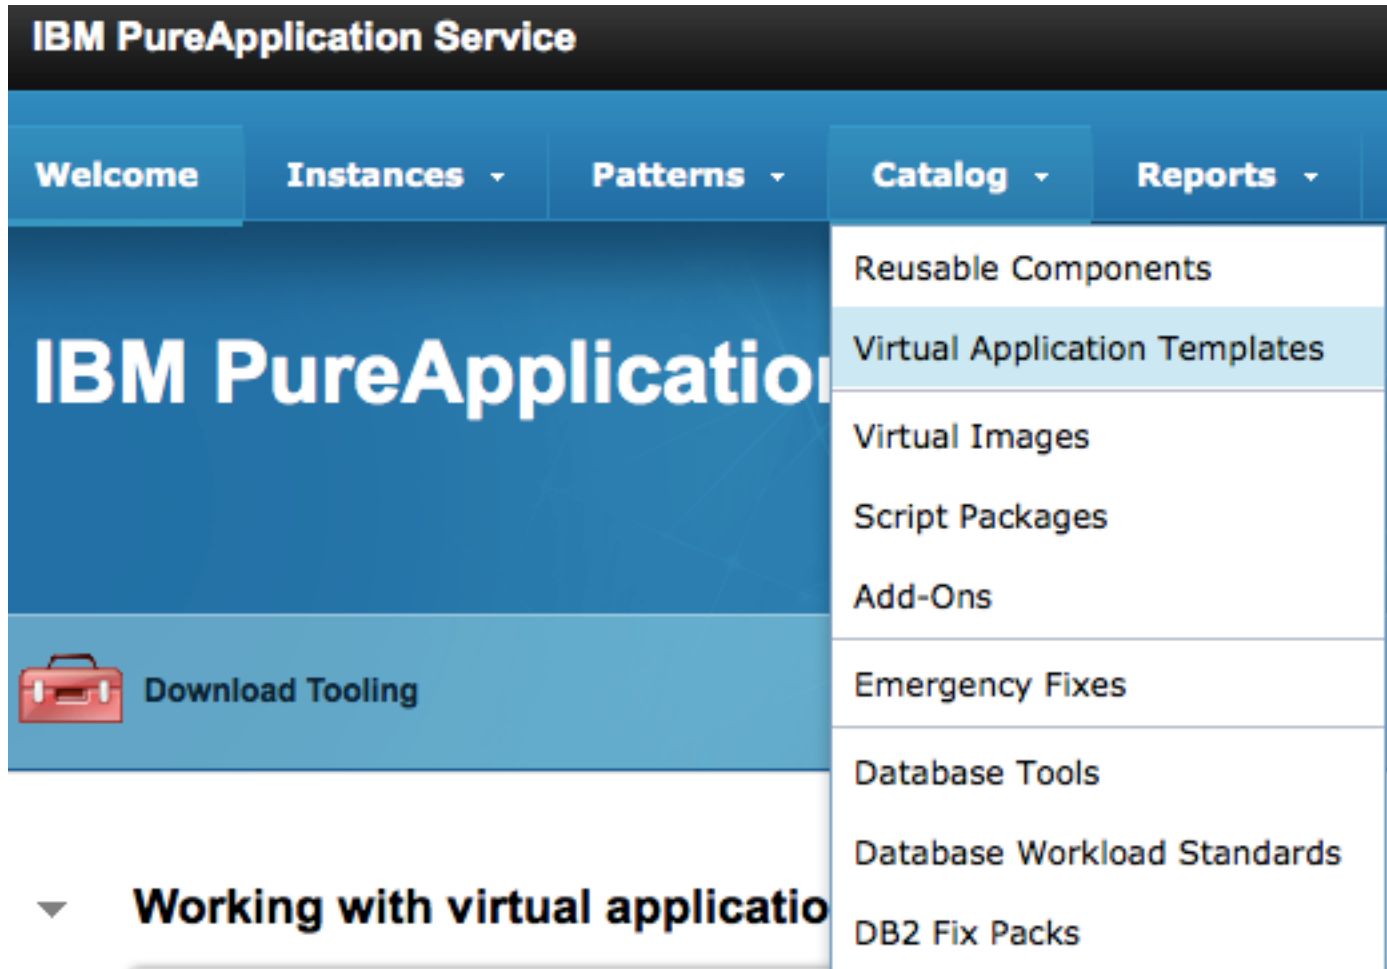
IBM PureApplication Service

Welcome Instances Patterns Catalog Reports

Reusable Components
Virtual Application Templates
Virtual Images
Script Packages
Add-Ons
Emergency Fixes
Database Tools
Database Workload Standards
DB2 Fix Packs

IBM PureApplicatio

Download Tooling

Working with virtual applicatio